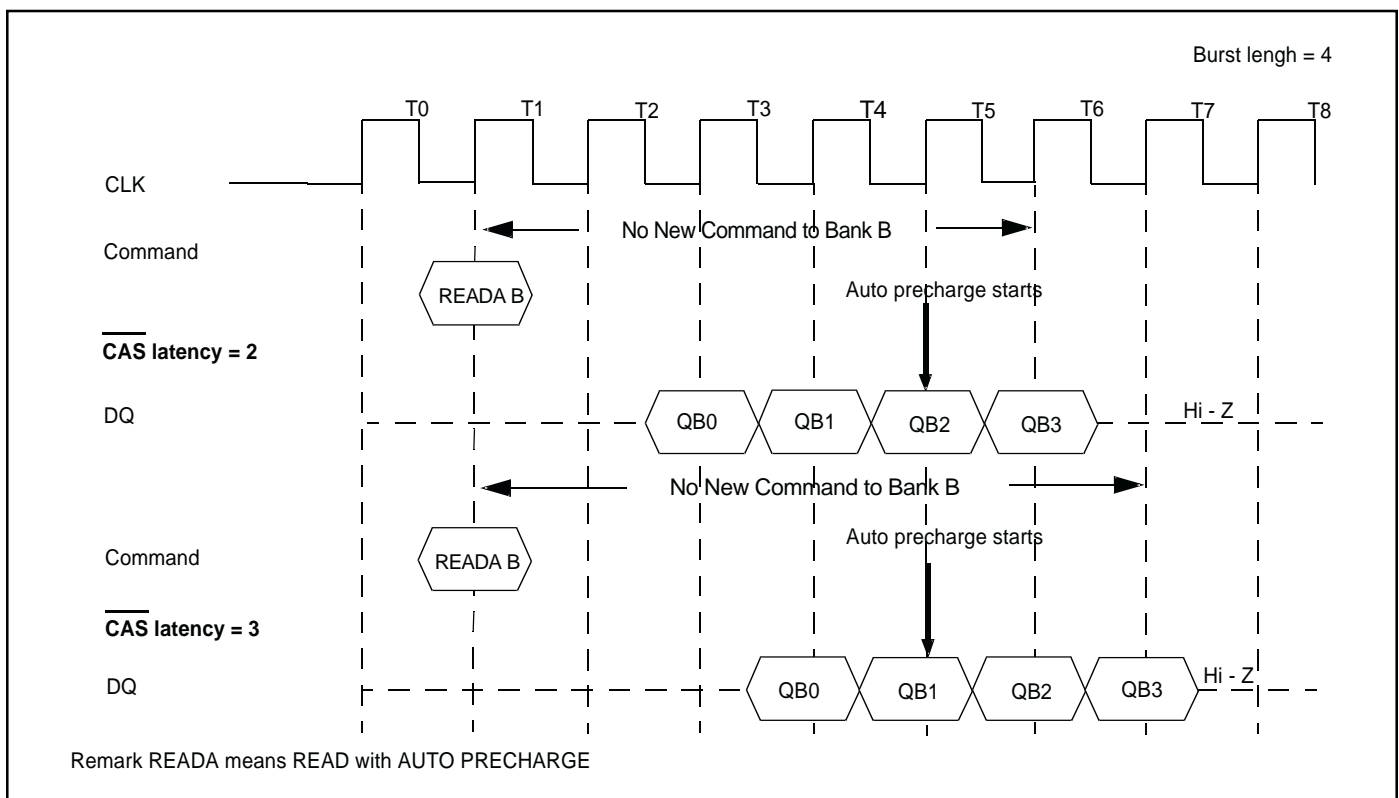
Burst lengh = 4

T0 T1 T2 T3 T4 T5 T6 T7 T8

CLK

No New Command to Bank B

Command

READA B

Auto precharge starts

$\overline{\text{CAS}}$ latency = 2

DQ

QB0 QB1 QB2 QB3

Hi - Z

No New Command to Bank B

Command

READA B

Auto precharge starts

$\overline{\text{CAS}}$ latency = 3

DQ

QB0 QB1 QB2 QB3

Hi - Z

Remark READA means READ with AUTO PRECHARGE